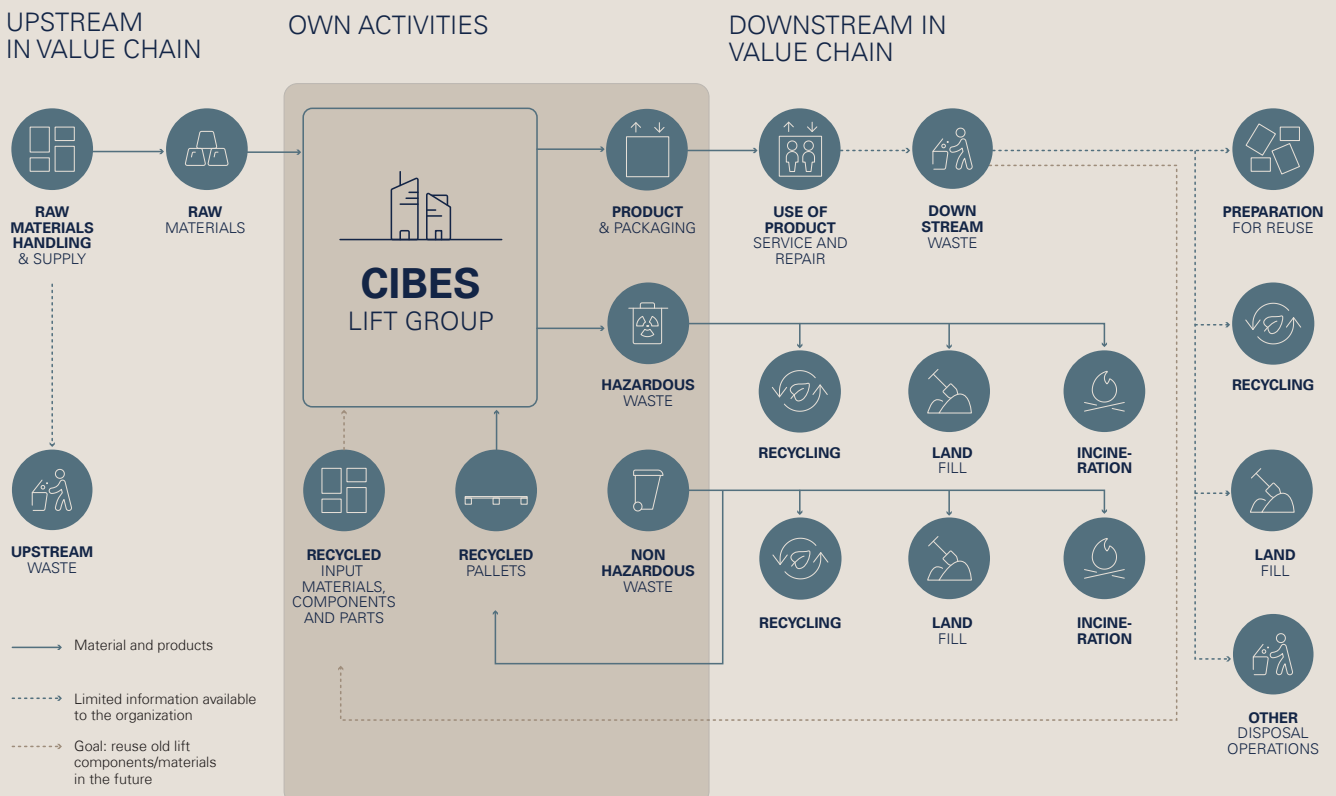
UPSTREAM IN VALUE CHAIN

OWN ACTIVITIES

DOWNSTREAM IN VALUE CHAIN

RAW MATERIALS HANDLING & SUPPLY

RAW MATERIALS

CIBES LIFT GROUP

PRODUCT & PACKAGING

USE OF PRODUCT SERVICE AND REPAIR

DOWN STREAM WASTE

PREPARATION FOR REUSE

HAZARDOUS WASTE

RECYCLING

LAND FILL

INCINE-RATION

RECYCLING

UPSTREAM WASTE

RECYCLED INPUT MATERIALS, COMPONENTS AND PARTS

RECYCLED PALLETS

NON HAZARDOUS WASTE

RECYCLING

LAND FILL

INCINE-RATION

LAND FILL

OTHER DISPOSAL OPERATIONS

Material and products

Limited information available to the organization

Goal: reuse old lift components/materials in the future